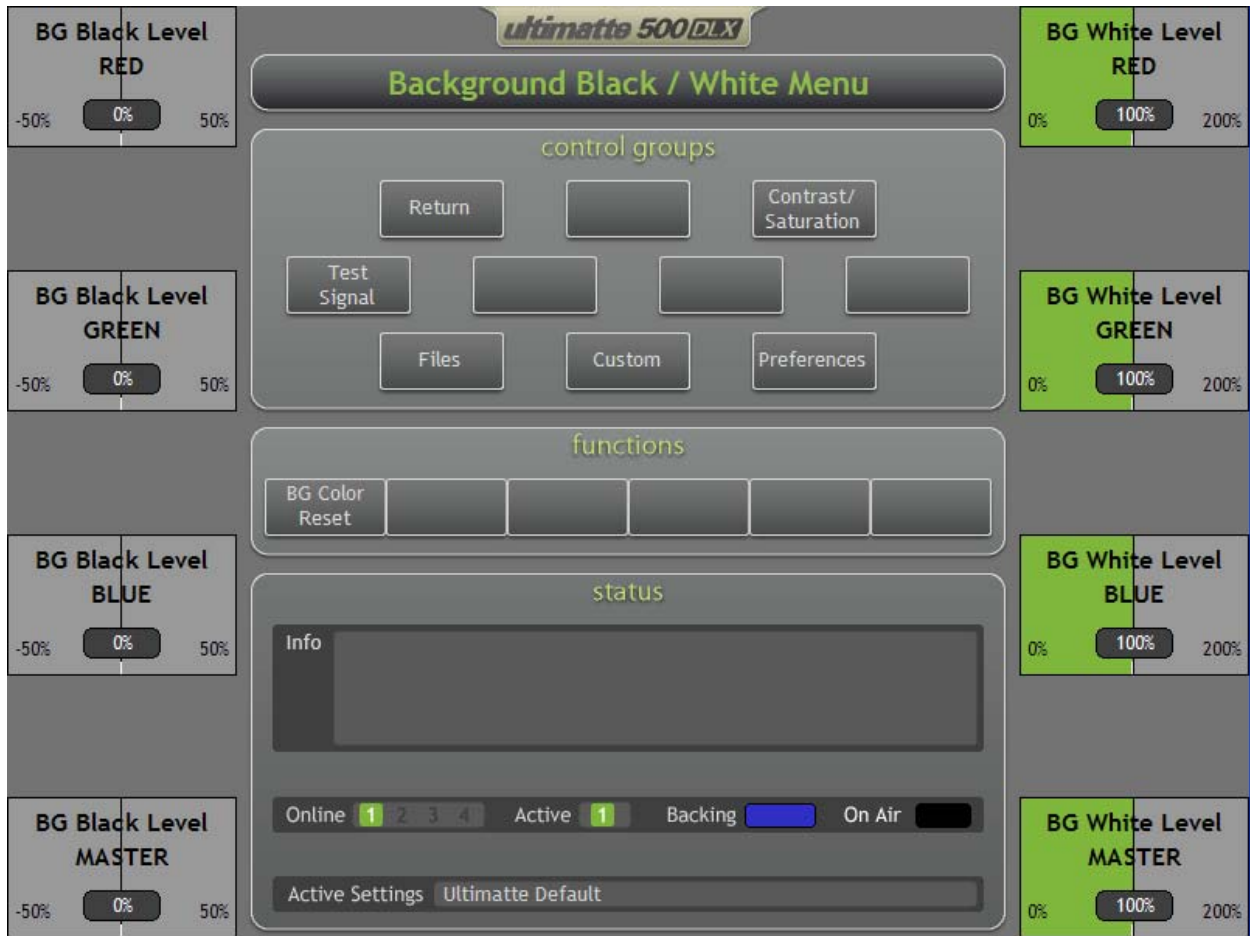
BG Black Level
RED
-50% 0% 50%

BG Black Level
GREEN
-50% 0% 50%

BG Black Level
BLUE
-50% 0% 50%

BG Black Level
MASTER
-50% 0% 50%

ultimatte 500DLX

Background Black / White Menu

control groups

Return

Contrast/ Saturation

Test Signal

Files

Custom

Preferences

functions

BG Color Reset

status

Info

Online 1 2 3 4 Active 1 Backing On Air

Active Settings Ultimatte Default

BG White Level
RED
0% 100% 200%

BG White Level
GREEN
0% 100% 200%

BG White Level
BLUE
0% 100% 200%

BG White Level
MASTER
0% 100% 200%